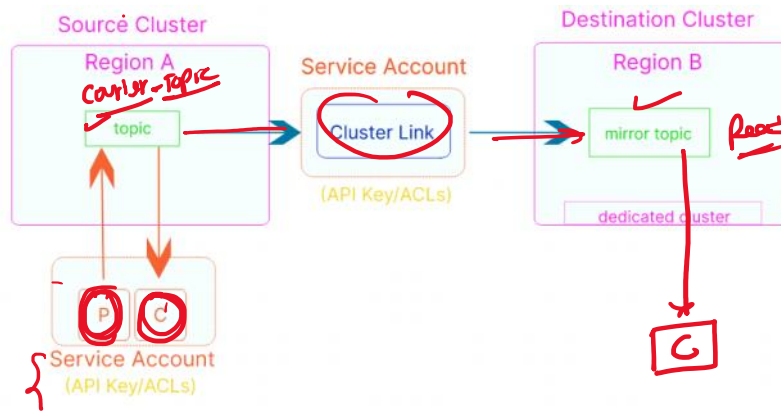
Source Cluster

Region A

Carter-Topic

topic

P

C

Service Account

(API Key/ACLs)

Service Account

Cluster Link

(API Key/ACLs)

Destination Cluster

Region B

mirror topic

Read

dedicated cluster

C